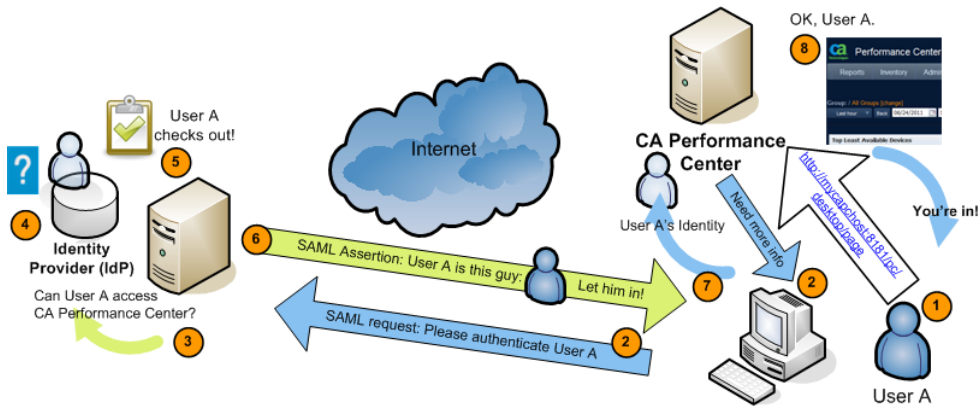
OK, User A.

8

Performance Center

Reports Inventory Admi

Group: / All Groups [change]

Last hour 08/24/2011

Top Least Available Devices

User A checks out!

5

?

4

Identity Provider (IdP)

Can User A access CA Performance Center?

3

Internet

CA Performance Center

User A's Identity

Need more info

http://mycapchost:8181/pc/desktop/page

You're in!

6

SAML Assertion: User A is this guy:

Let him in!

7

2

SAML request: Please authenticate User A

2

1

User A